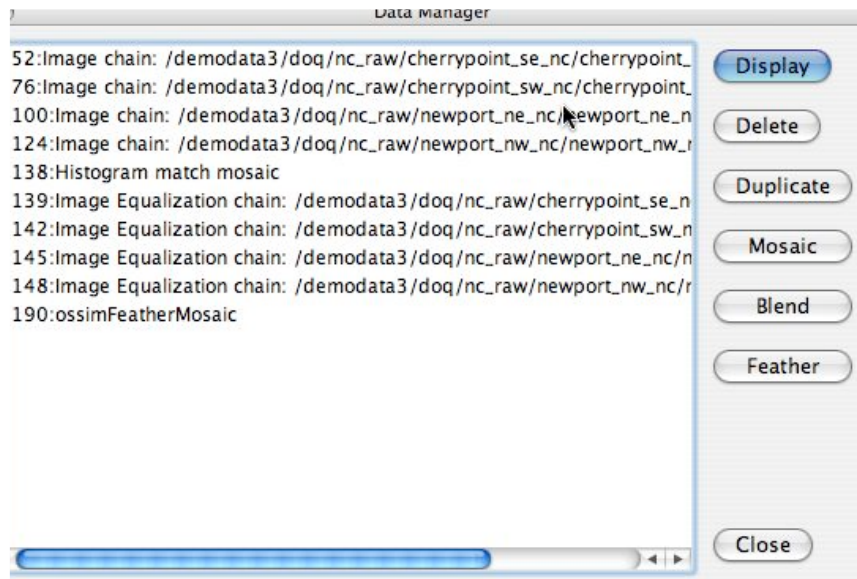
Data Manager

52:Image chain: /demodata3/doq/nc_raw/cherrypoint_se_nc/cherrypoint_
76:Image chain: /demodata3/doq/nc_raw/cherrypoint_sw_nc/cherrypoint_
100:Image chain: /demodata3/doq/nc_raw/newport_ne_nc/newport_ne_n
124:Image chain: /demodata3/doq/nc_raw/newport_nw_nc/newport_nw_r
138:Histogram match mosaic
139:Image Equalization chain: /demodata3/doq/nc_raw/cherrypoint_se_n
142:Image Equalization chain: /demodata3/doq/nc_raw/cherrypoint_sw_n
145:Image Equalization chain: /demodata3/doq/nc_raw/newport_ne_nc/n
148:Image Equalization chain: /demodata3/doq/nc_raw/newport_nw_nc/r
190:ossimFeatherMosaic

Display
Delete
Duplicate
Mosaic
Blend
Feather
Close